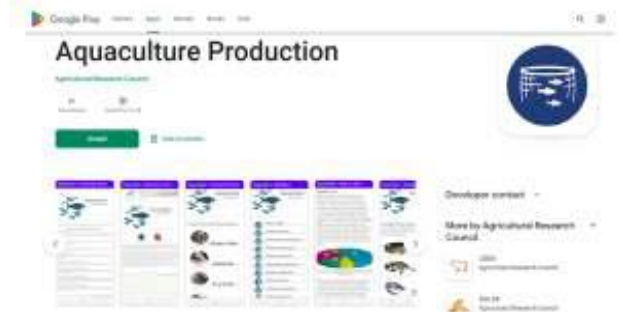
Google Play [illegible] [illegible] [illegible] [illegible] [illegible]

Aquaculture Production

Agricultural Research Council

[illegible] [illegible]

Install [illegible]

Developer contact

More by Agricultural Research Council

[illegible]
Agricultural Research Council

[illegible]
Agricultural Research Council